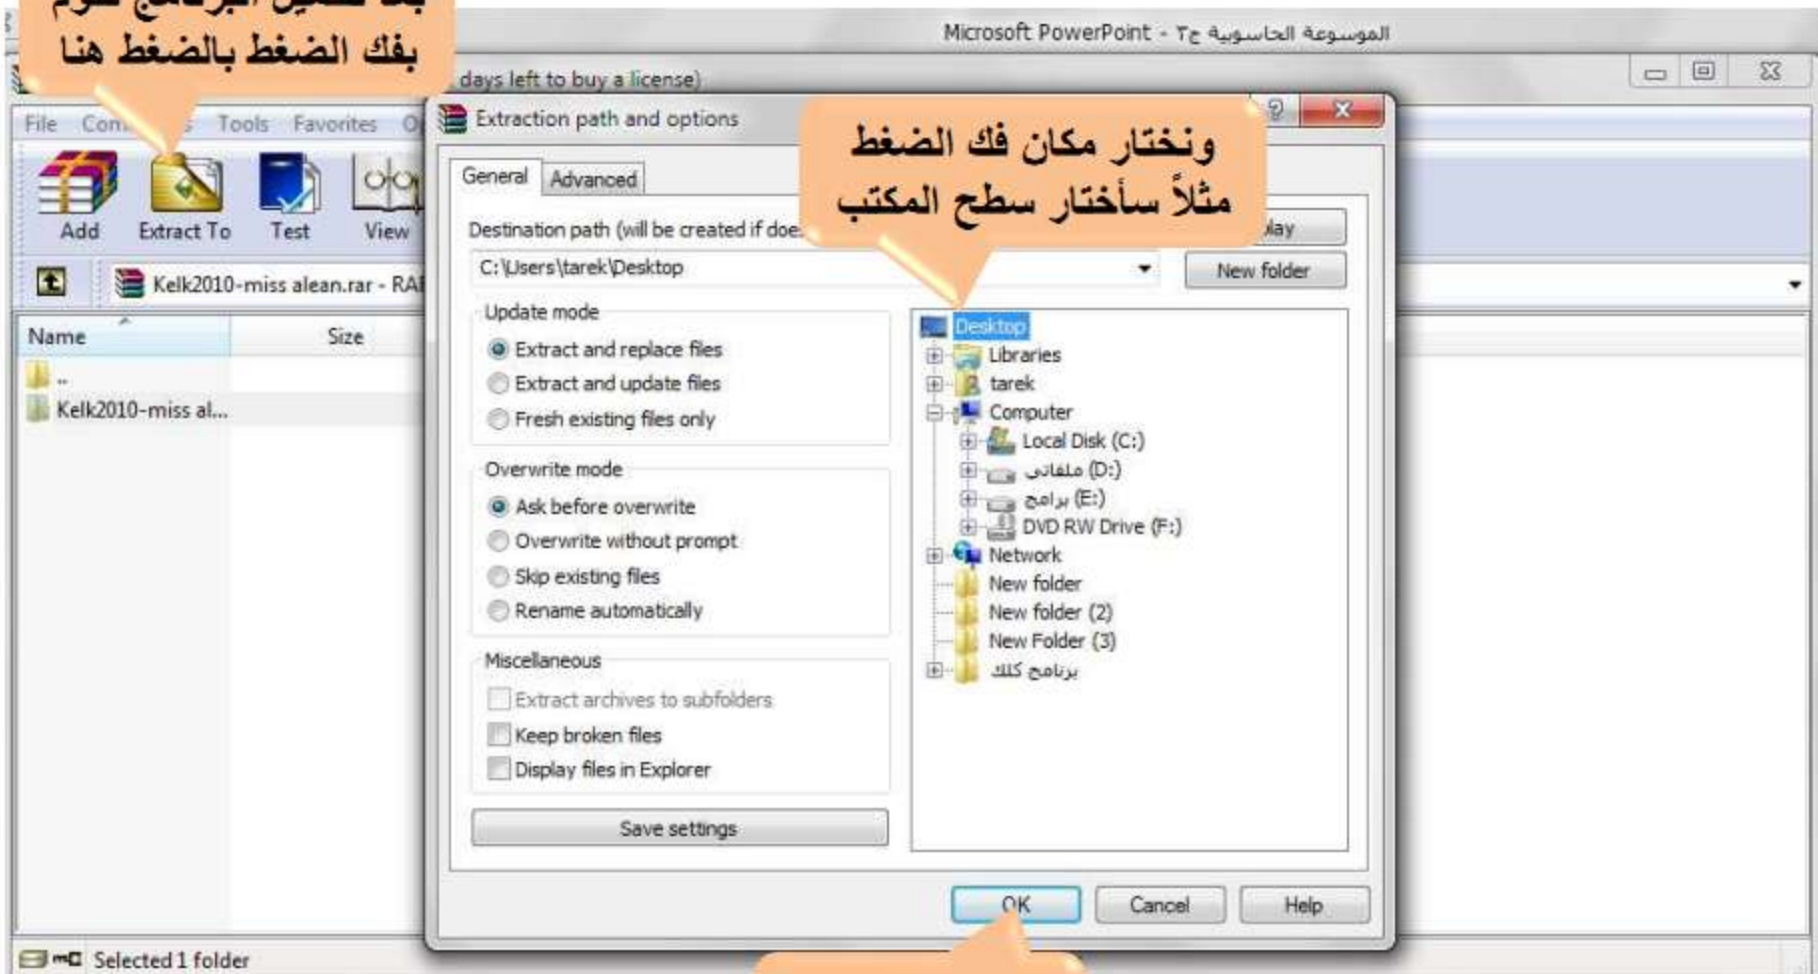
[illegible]
بفك الضغط بالضغط هنا

Microsoft PowerPoint - الموسوعة الحاسوبية ج٢

days left to buy a license)

File Com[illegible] Tools Favorites O

Add Extract To Test View

Kelk2010-miss alean.rar - RA

Name Size

..

Kelk2010-miss al...

Selected 1 folder

Extraction path and options

ونختار مكان فك الضغط
مثلاً سأختار سطح المكتب

General Advanced

Destination path (will be created if doe

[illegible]lay

C:\Users\tarek\Desktop

New folder

Update mode

Extract and replace files

Extract and update files

Fresh existing files only

Overwrite mode

Ask before overwrite

Overwrite without prompt

Skip existing files

Rename automatically

Miscellaneous

Extract archives to subfolders

Keep broken files

Display files in Explorer

Save settings

Desktop

Libraries

tarek

Computer

Local Disk (C:)

ملفاتى (D:)

برامج (E:)

DVD RW Drive (F:)

Network

New folder

New folder (2)

New Folder (3)

برنامج كلك

OK Cancel Help